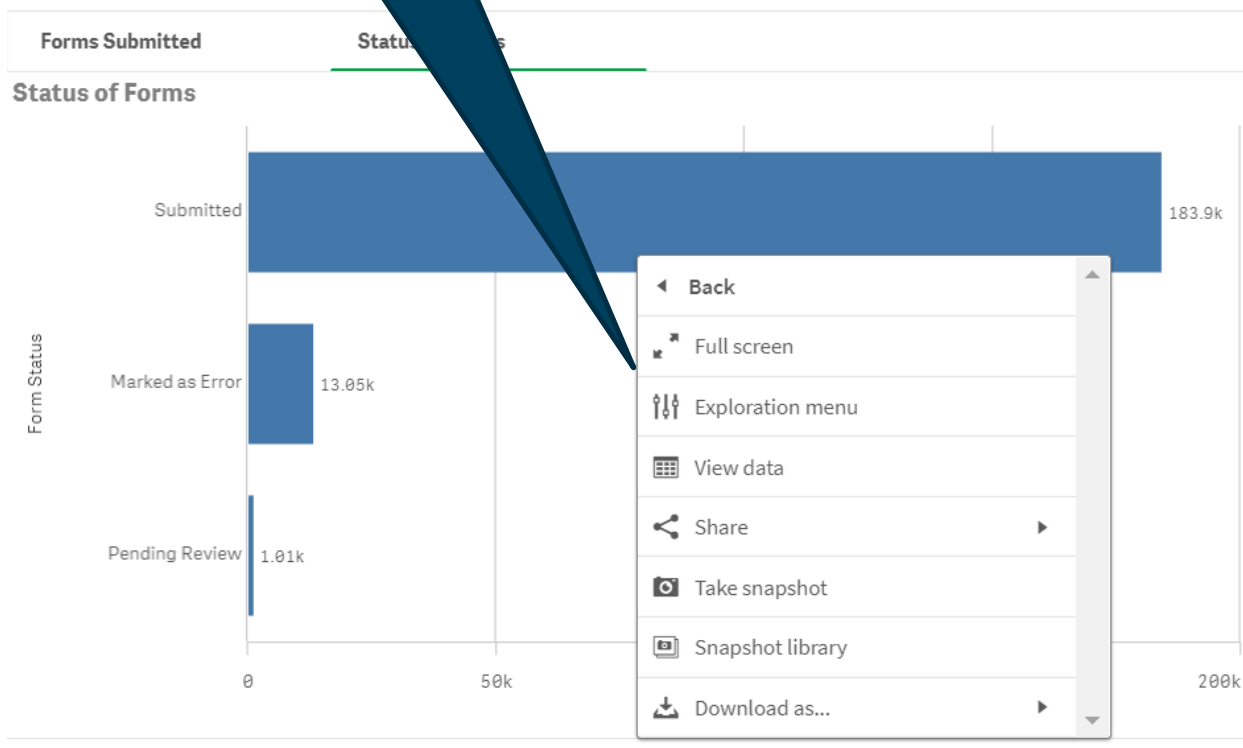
Forms Submitted

Status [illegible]s

Status of Forms

Form Status

Submitted

183.9k

Marked as Error

13.05k

Pending Review

1.01k

0

50k

200k

Back

Full screen

Exploration menu

View data

Share

Take snapshot

Snapshot library

Download as...